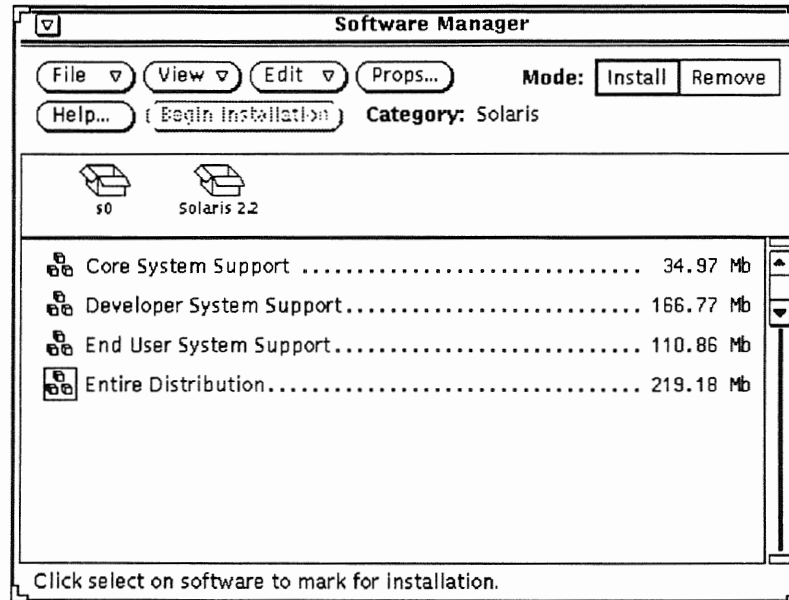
Software Manager

File
View
Edit
Props...
Mode: Install Remove

Help...
Begin Installation
Category: Solaris

s0
Solaris 2.2

Core System Support .................................. 34.97 Mb
Developer System Support.............................. 166.77 Mb
End User System Support............................... 110.86 Mb
Entire Distribution................................... 219.18 Mb

Click select on software to mark for installation.